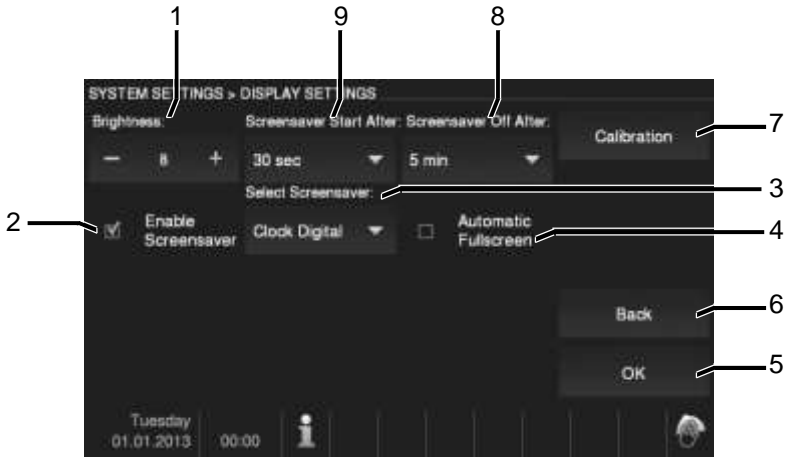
1
9
8

SYSTEM SETTINGS > DISPLAY SETTINGS

Brightness:
− 8 +

Screensaver Start After:
30 sec

Screensaver Off After:
5 min

Calibration
7

Select Screensaver:
3

2
Enable Screensaver

Clock Digital

Automatic Fullscreen
4

Back
6

OK
5

Tuesday
01.01.2013
00:00